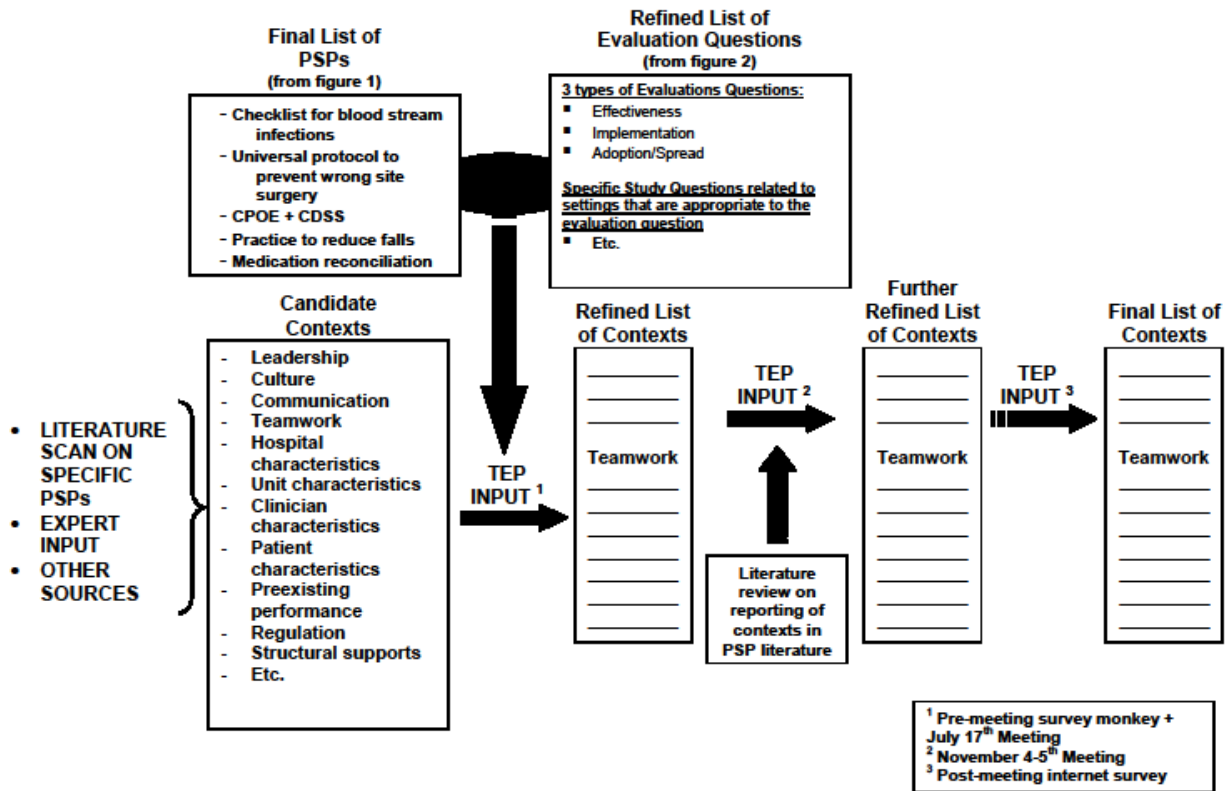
Final List of PSPs
(from figure 1)

- Checklist for blood stream infections
- Universal protocol to prevent wrong site surgery
- CPOE + CDSS
- Practice to reduce falls
- Medication reconciliation

Refined List of Evaluation Questions
(from figure 2)

3 types of Evaluations Questions:
- Effectiveness
- Implementation
- Adoption/Spread

Specific Study Questions related to settings that are appropriate to the evaluation question
- Etc.

• LITERATURE SCAN ON SPECIFIC PSPs
• EXPERT INPUT
• OTHER SOURCES

Candidate Contexts
- Leadership
- Culture
- Communication
- Teamwork
- Hospital characteristics
- Unit characteristics
- Clinician characteristics
- Patient characteristics
- Preexisting performance
- Regulation
- Structural supports
- Etc.

TEP INPUT $^1$

Refined List of Contexts
Teamwork

TEP INPUT $^2$

Literature review on reporting of contexts in PSP literature

Further Refined List of Contexts
Teamwork

TEP INPUT $^3$

Final List of Contexts
Teamwork

$^1$ Pre-meeting survey monkey + July 17$^{th}$ Meeting
$^2$ November 4-5$^{th}$ Meeting
$^3$ Post-meeting internet survey